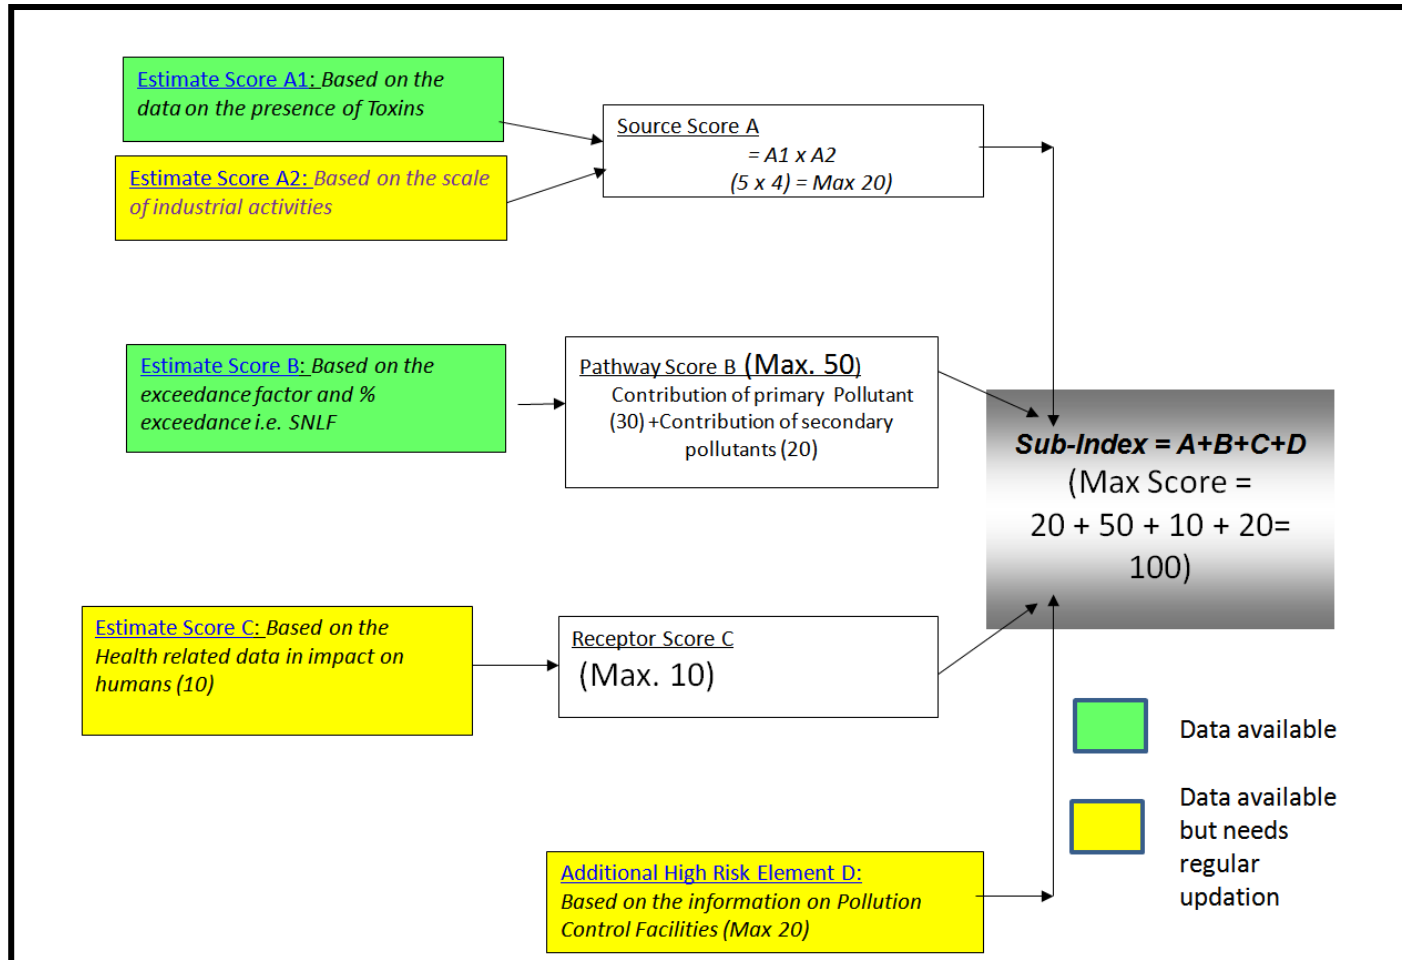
Estimate Score A1: Based on the data on the presence of Toxins

Estimate Score A2: Based on the scale of industrial activities

Source Score A
= A1 x A2
(5 x 4) = Max 20)

Estimate Score B: Based on the exceedance factor and % exceedance i.e. SNLF

Pathway Score B (Max. 50)
Contribution of primary Pollutant (30) +Contribution of secondary pollutants (20)

Sub-Index = A+B+C+D
(Max Score = 20 + 50 + 10 + 20= 100)

Estimate Score C: Based on the Health related data in impact on humans (10)

Receptor Score C
(Max. 10)

Data available

Data available but needs regular updation

Additional High Risk Element D:
Based on the information on Pollution Control Facilities (Max 20)